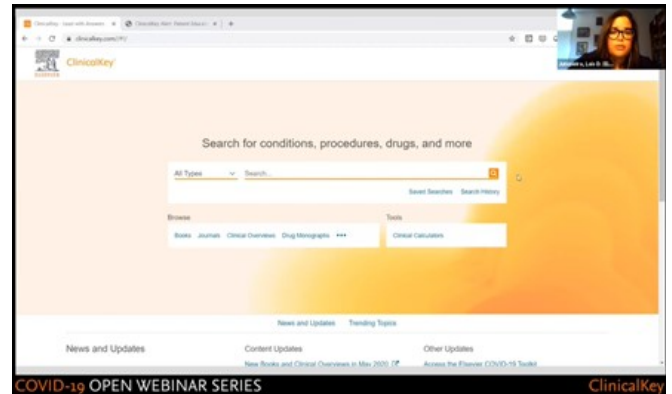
ClinicalKey - Lead with Answers
ClinicalKey Alert: Patient Educati...
clinicalkey.com/#!/

ELSEVIER
ClinicalKey

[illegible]

Search for conditions, procedures, drugs, and more

All Types
Search...
Saved Searches   Search History

Browse
Books   Journals   Clinical Overviews   Drug Monographs   •••

Tools
Clinical Calculators

News and Updates   Trending Topics

News and Updates
Content Updates
New Books and Clinical Overviews in May 2020
Other Updates
Access the Elsevier COVID-19 Toolkit

COVID-19 OPEN WEBINAR SERIES
ClinicalKey